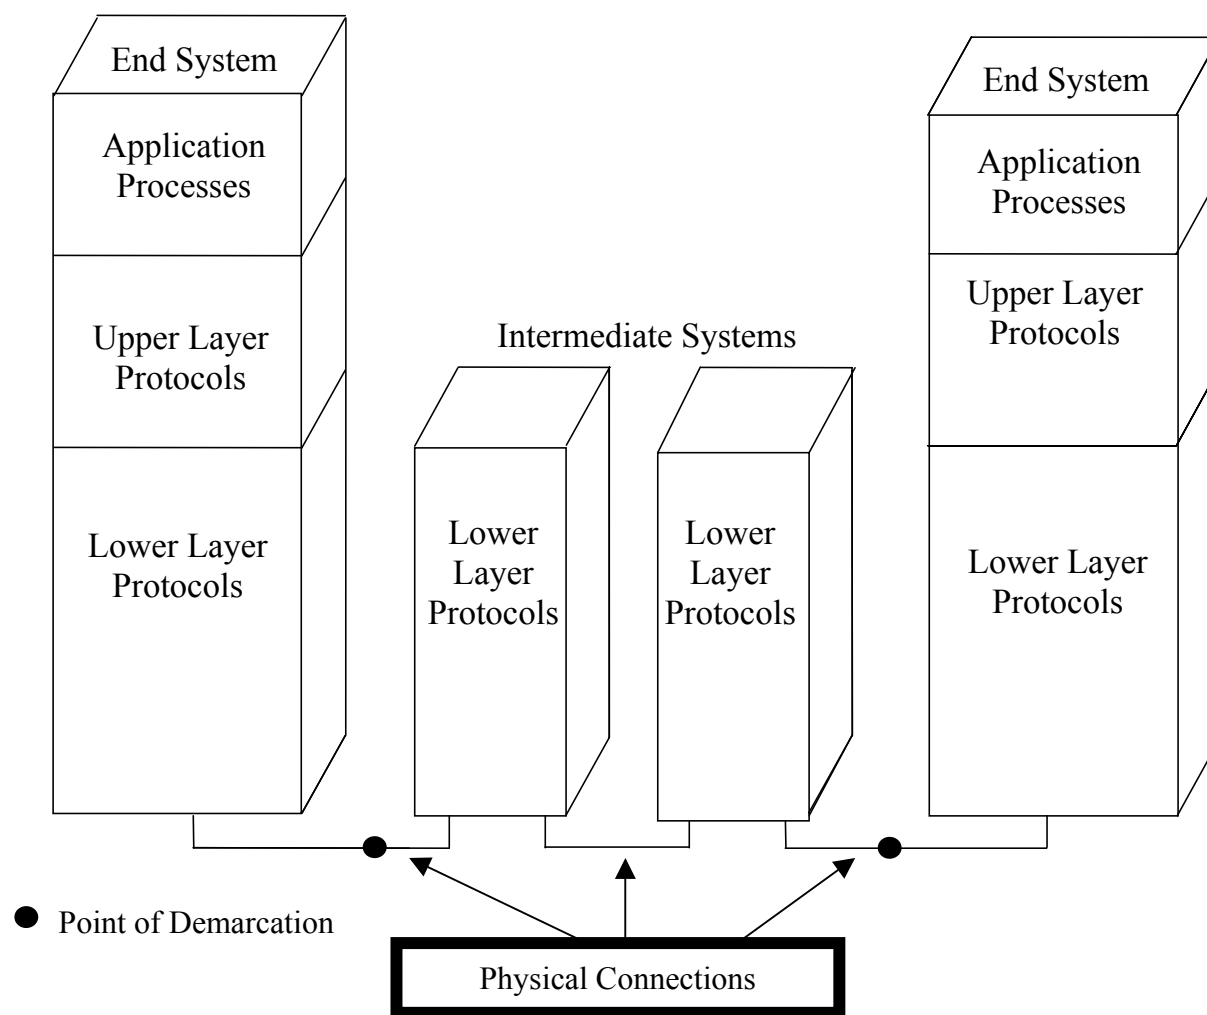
End System

Application Processes

Upper Layer Protocols

Lower Layer Protocols

Intermediate Systems

Lower Layer Protocols

Lower Layer Protocols

End System

Application Processes

Upper Layer Protocols

Lower Layer Protocols

Point of Demarcation

Physical Connections